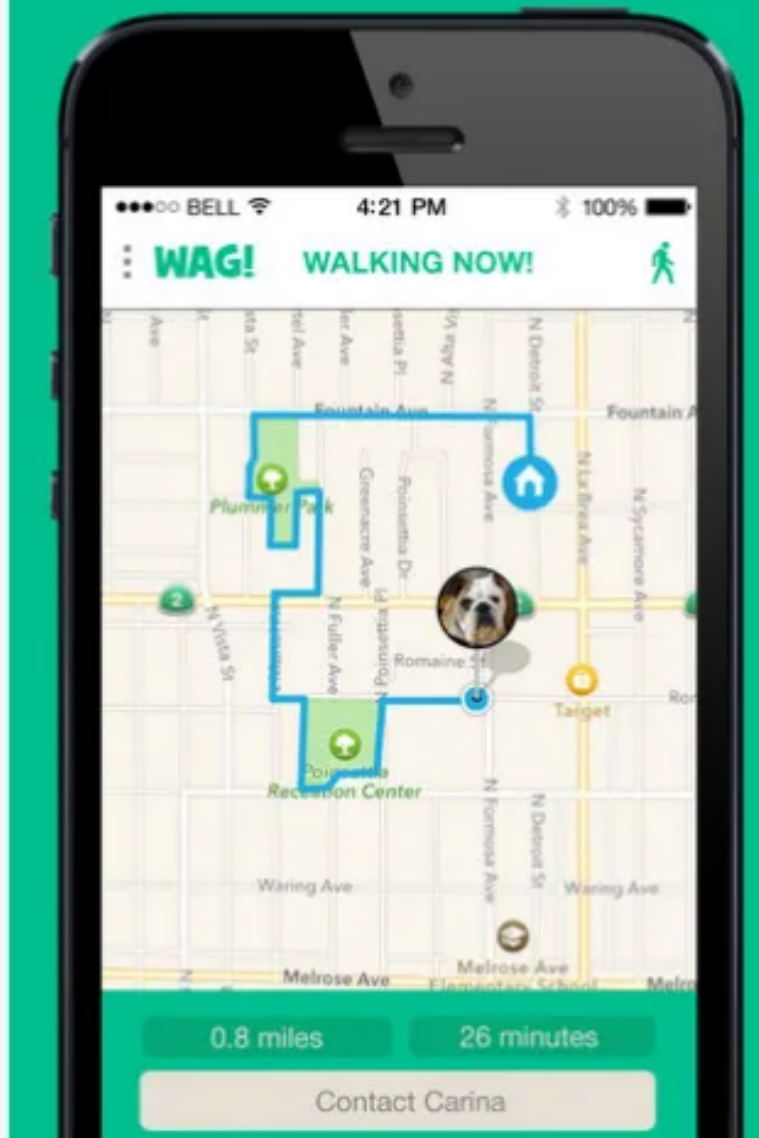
●●●○○ BELL 4:21 PM 100%

WAG! WALKING NOW!

Ave
Ave
sta St
rel Ave
ler Ave
Ave
settia Pl
N Vista
N Detroit St
Fountain Ave
Fountain A
N Formosa Ave
Plummer Park
Greenacre Ave
Poinsettia Dr
N La Brea Ave
N Sycamore Ave
2
N Vista St
N Fuller Ave
N Poinsettia
Romaine St
2
Target
Ron
Poinsettia Recreation Center
N Formosa Ave
N Detroit St
Waring Ave
Waring Ave
Melrose Ave
Melrose Ave Elementary School
Melro

0.8 miles
26 minutes
Contact Carina